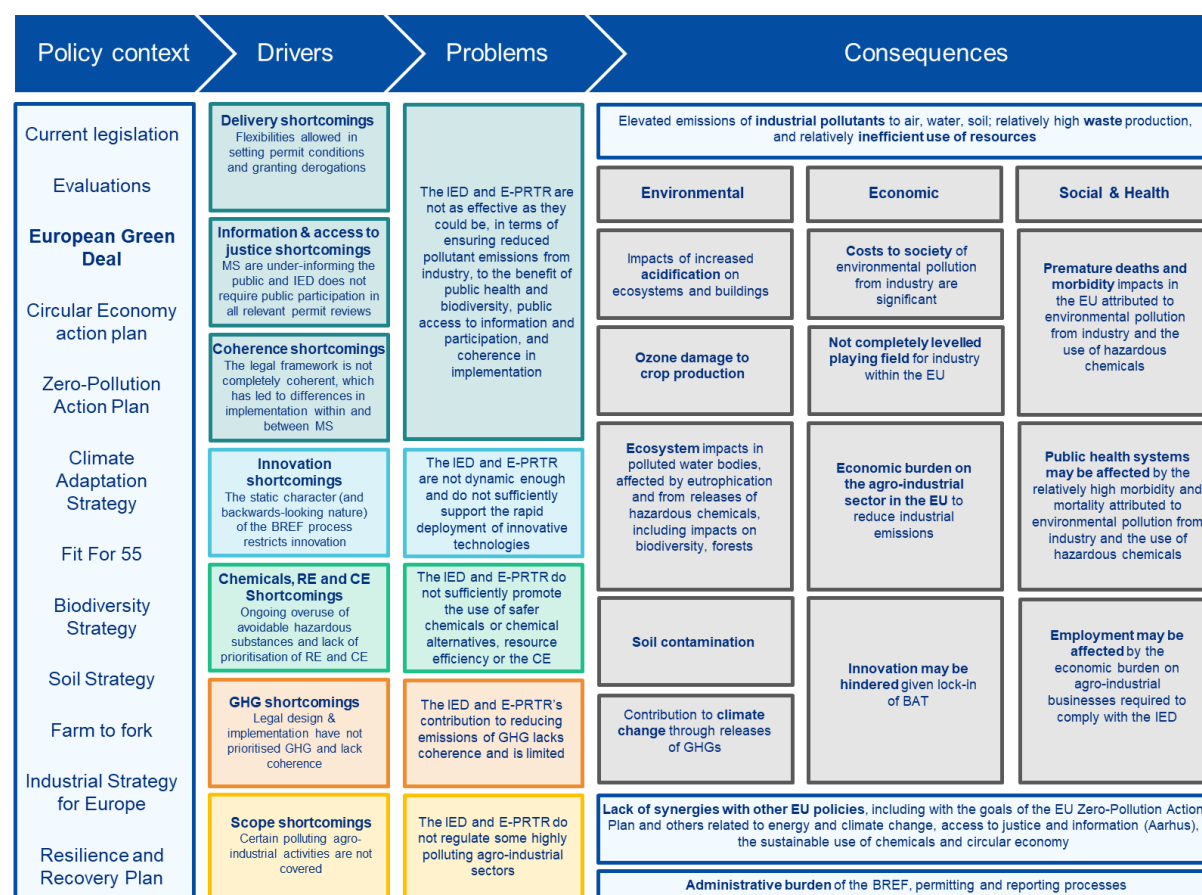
Policy context

Drivers

Problems

Consequences

Current legislation

Evaluations

European Green Deal

Circular Economy action plan

Zero-Pollution Action Plan

Climate Adaptation Strategy

Fit For 55

Biodiversity Strategy

Soil Strategy

Farm to fork

Industrial Strategy for Europe

Resilience and Recovery Plan

Delivery shortcomings
Flexibilities allowed in setting permit conditions and granting derogations

Information & access to justice shortcomings
MS are under-informing the public and IED does not require public participation in all relevant permit reviews

Coherence shortcomings
The legal framework is not completely coherent, which has led to differences in implementation within and between MS

Innovation shortcomings
The static character (and backwards-looking nature) of the BREF process restricts innovation

Chemicals, RE and CE Shortcomings
Ongoing overuse of avoidable hazardous substances and lack of prioritisation of RE and CE

GHG shortcomings
Legal design & implementation have not prioritised GHG and lack coherence

Scope shortcomings
Certain polluting agro-industrial activities are not covered

The IED and E-PRTR are not as effective as they could be, in terms of ensuring reduced pollutant emissions from industry, to the benefit of public health and biodiversity, public access to information and participation, and coherence in implementation

The IED and E-PRTR are not dynamic enough and do not sufficiently support the rapid deployment of innovative technologies

The IED and E-PRTR do not sufficiently promote the use of safer chemicals or chemical alternatives, resource efficiency or the CE

The IED and E-PRTR's contribution to reducing emissions of GHG lacks coherence and is limited

The IED and E-PRTR do not regulate some highly polluting agro-industrial sectors

Elevated emissions of industrial pollutants to air, water, soil; relatively high waste production, and relatively inefficient use of resources

Environmental

Economic

Social & Health

Impacts of increased acidification on ecosystems and buildings

Costs to society of environmental pollution from industry are significant

Premature deaths and morbidity impacts in the EU attributed to environmental pollution from industry and the use of hazardous chemicals

Ozone damage to crop production

Not completely levelled playing field for industry within the EU

Ecosystem impacts in polluted water bodies, affected by eutrophication and from releases of hazardous chemicals, including impacts on biodiversity, forests

Economic burden on the agro-industrial sector in the EU to reduce industrial emissions

Public health systems may be affected by the relatively high morbidity and mortality attributed to environmental pollution from industry and the use of hazardous chemicals

Soil contamination

Innovation may be hindered given lock-in of BAT

Employment may be affected by the economic burden on agro-industrial businesses required to comply with the IED

Contribution to climate change through releases of GHGs

Lack of synergies with other EU policies, including with the goals of the EU Zero-Pollution Action Plan and others related to energy and climate change, access to justice and information (Aarhus), the sustainable use of chemicals and circular economy

Administrative burden of the BREF, permitting and reporting processes